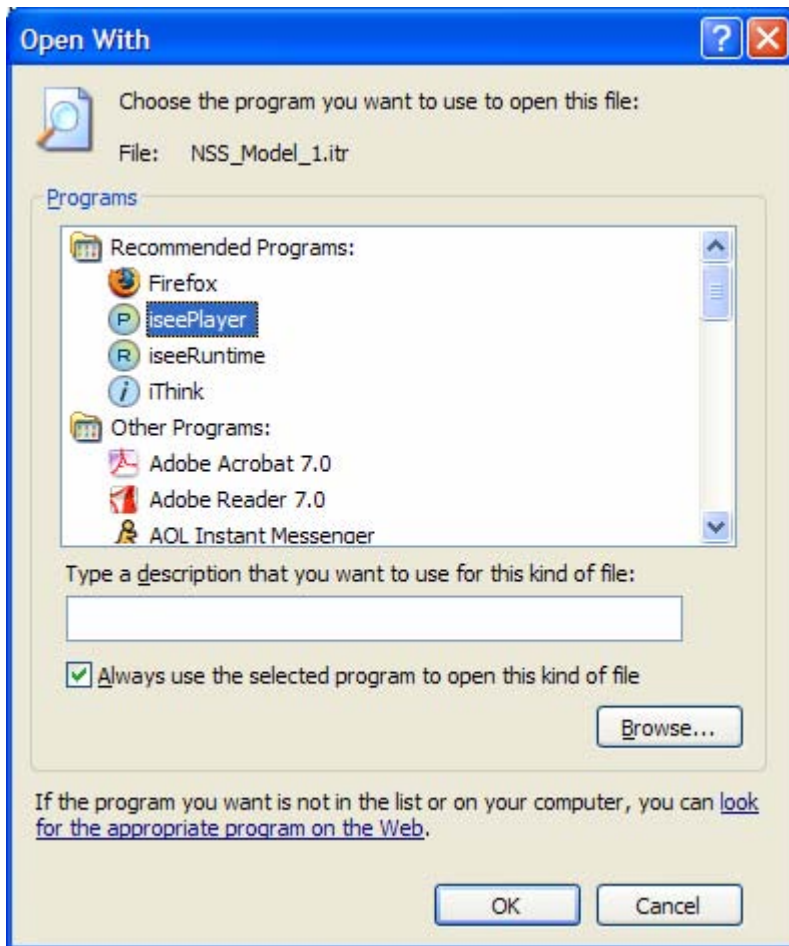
Open With

Choose the program you want to use to open this file:

File: NSS_Model_1.itr

Programs

Recommended Programs:
Firefox
iseePlayer
iseeRuntime
iThink
Other Programs:
Adobe Acrobat 7.0
Adobe Reader 7.0
AOL Instant Messenger

Type a description that you want to use for this kind of file:

Always use the selected program to open this kind of file

Browse...

If the program you want is not in the list or on your computer, you can look for the appropriate program on the Web.

OK Cancel